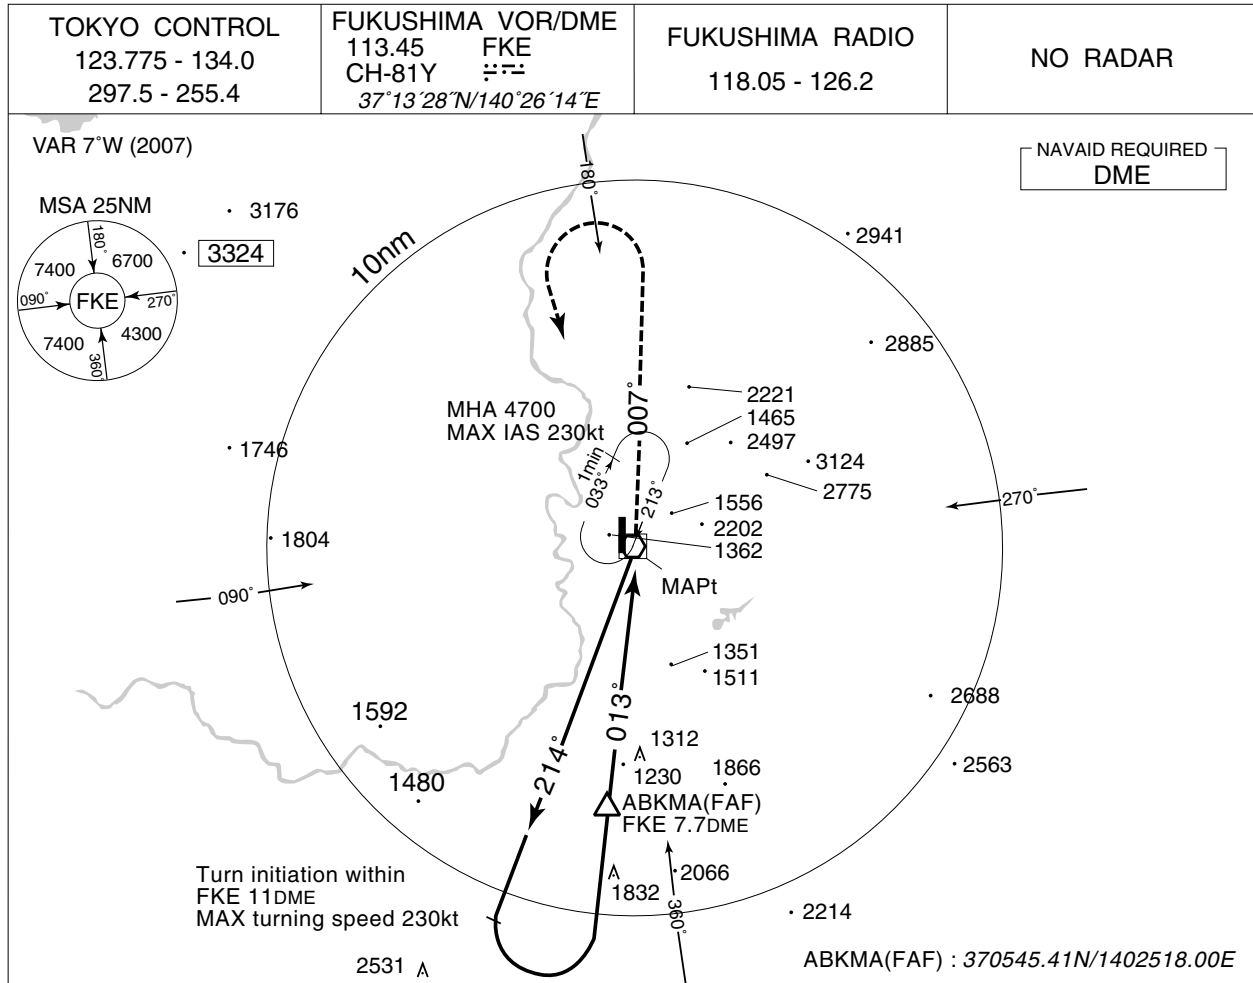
| TOKYO CONTROL 123.775 - 134.0 297.5 - 255.4 | FUKUSHIMA VOR/DME 113.45 FKE CH-81Y 37°13´28˝N/140°26´14˝E | FUKUSHIMA RADIO 118.05 - 126.2 | NO RADAR |
|---|---|---|---|

VAR 7°W (2007)

NAVAID REQUIRED
DME

MSA 25NM
180°
7400
6700
090°
FKE
270°
7400
4300
360°

3176
3324
2941
10nm
2885
MHA 4700
MAX IAS 230kt
007°
2221
1465
2497
1746
1min
033°
213°
3124
2775
1556
2202
270°
1804
1362
MAPt
090°
1351
1511
2688
1592
013°
1312
1480
214°
1230
1866
2563
ABKMA(FAF)
FKE 7.7DME
Turn initiation within
FKE 11DME
MAX turning speed 230kt
1832
2066
360°
2214
2531
ABKMA(FAF) : 370545.41N/1402518.00E